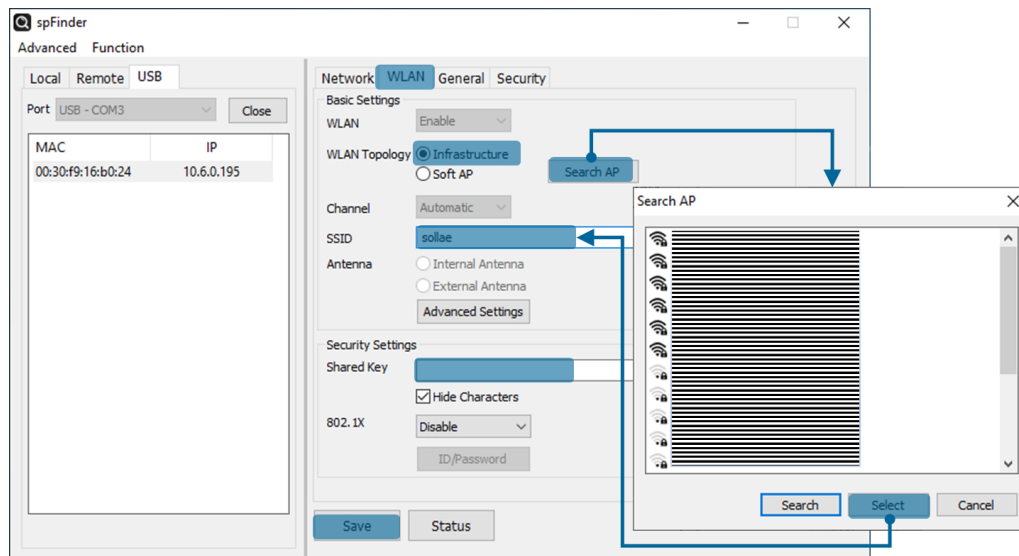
spFinder

Advanced Function

Local Remote USB

Port USB - COM3 Close

| MAC | IP |
|---|---|
| 00:30:f9:16:b0:24 | 10.6.0.195 |

Network WLAN General Security

Basic Settings

WLAN Enable

WLAN Topology Infrastructure Soft AP

Search AP

Channel Automatic

SSID sollae

Antenna Internal Antenna External Antenna

Advanced Settings

Security Settings

Shared Key

Hide Characters

802.1X Disable

ID/Password

Save Status

Search AP

Search Select Cancel